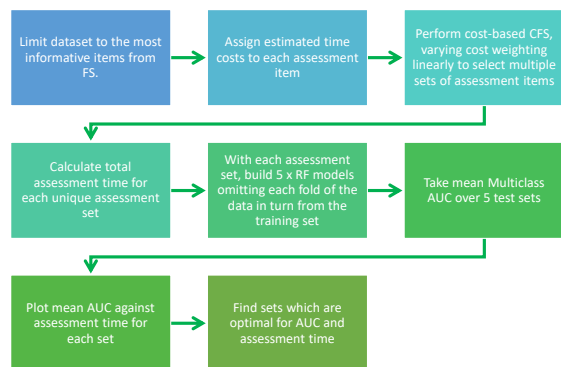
Limit dataset to the most informative items from FS.

Assign estimated time costs to each assessment item

Perform cost-based CFS, varying cost weighting linearly to select multiple sets of assessment items

Calculate total assessment time for each unique assessment set

With each assessment set, build 5 x RF models omitting each fold of the data in turn from the training set

Take mean Multiclass AUC over 5 test sets

Plot mean AUC against assessment time for each set

Find sets which are optimal for AUC and assessment time